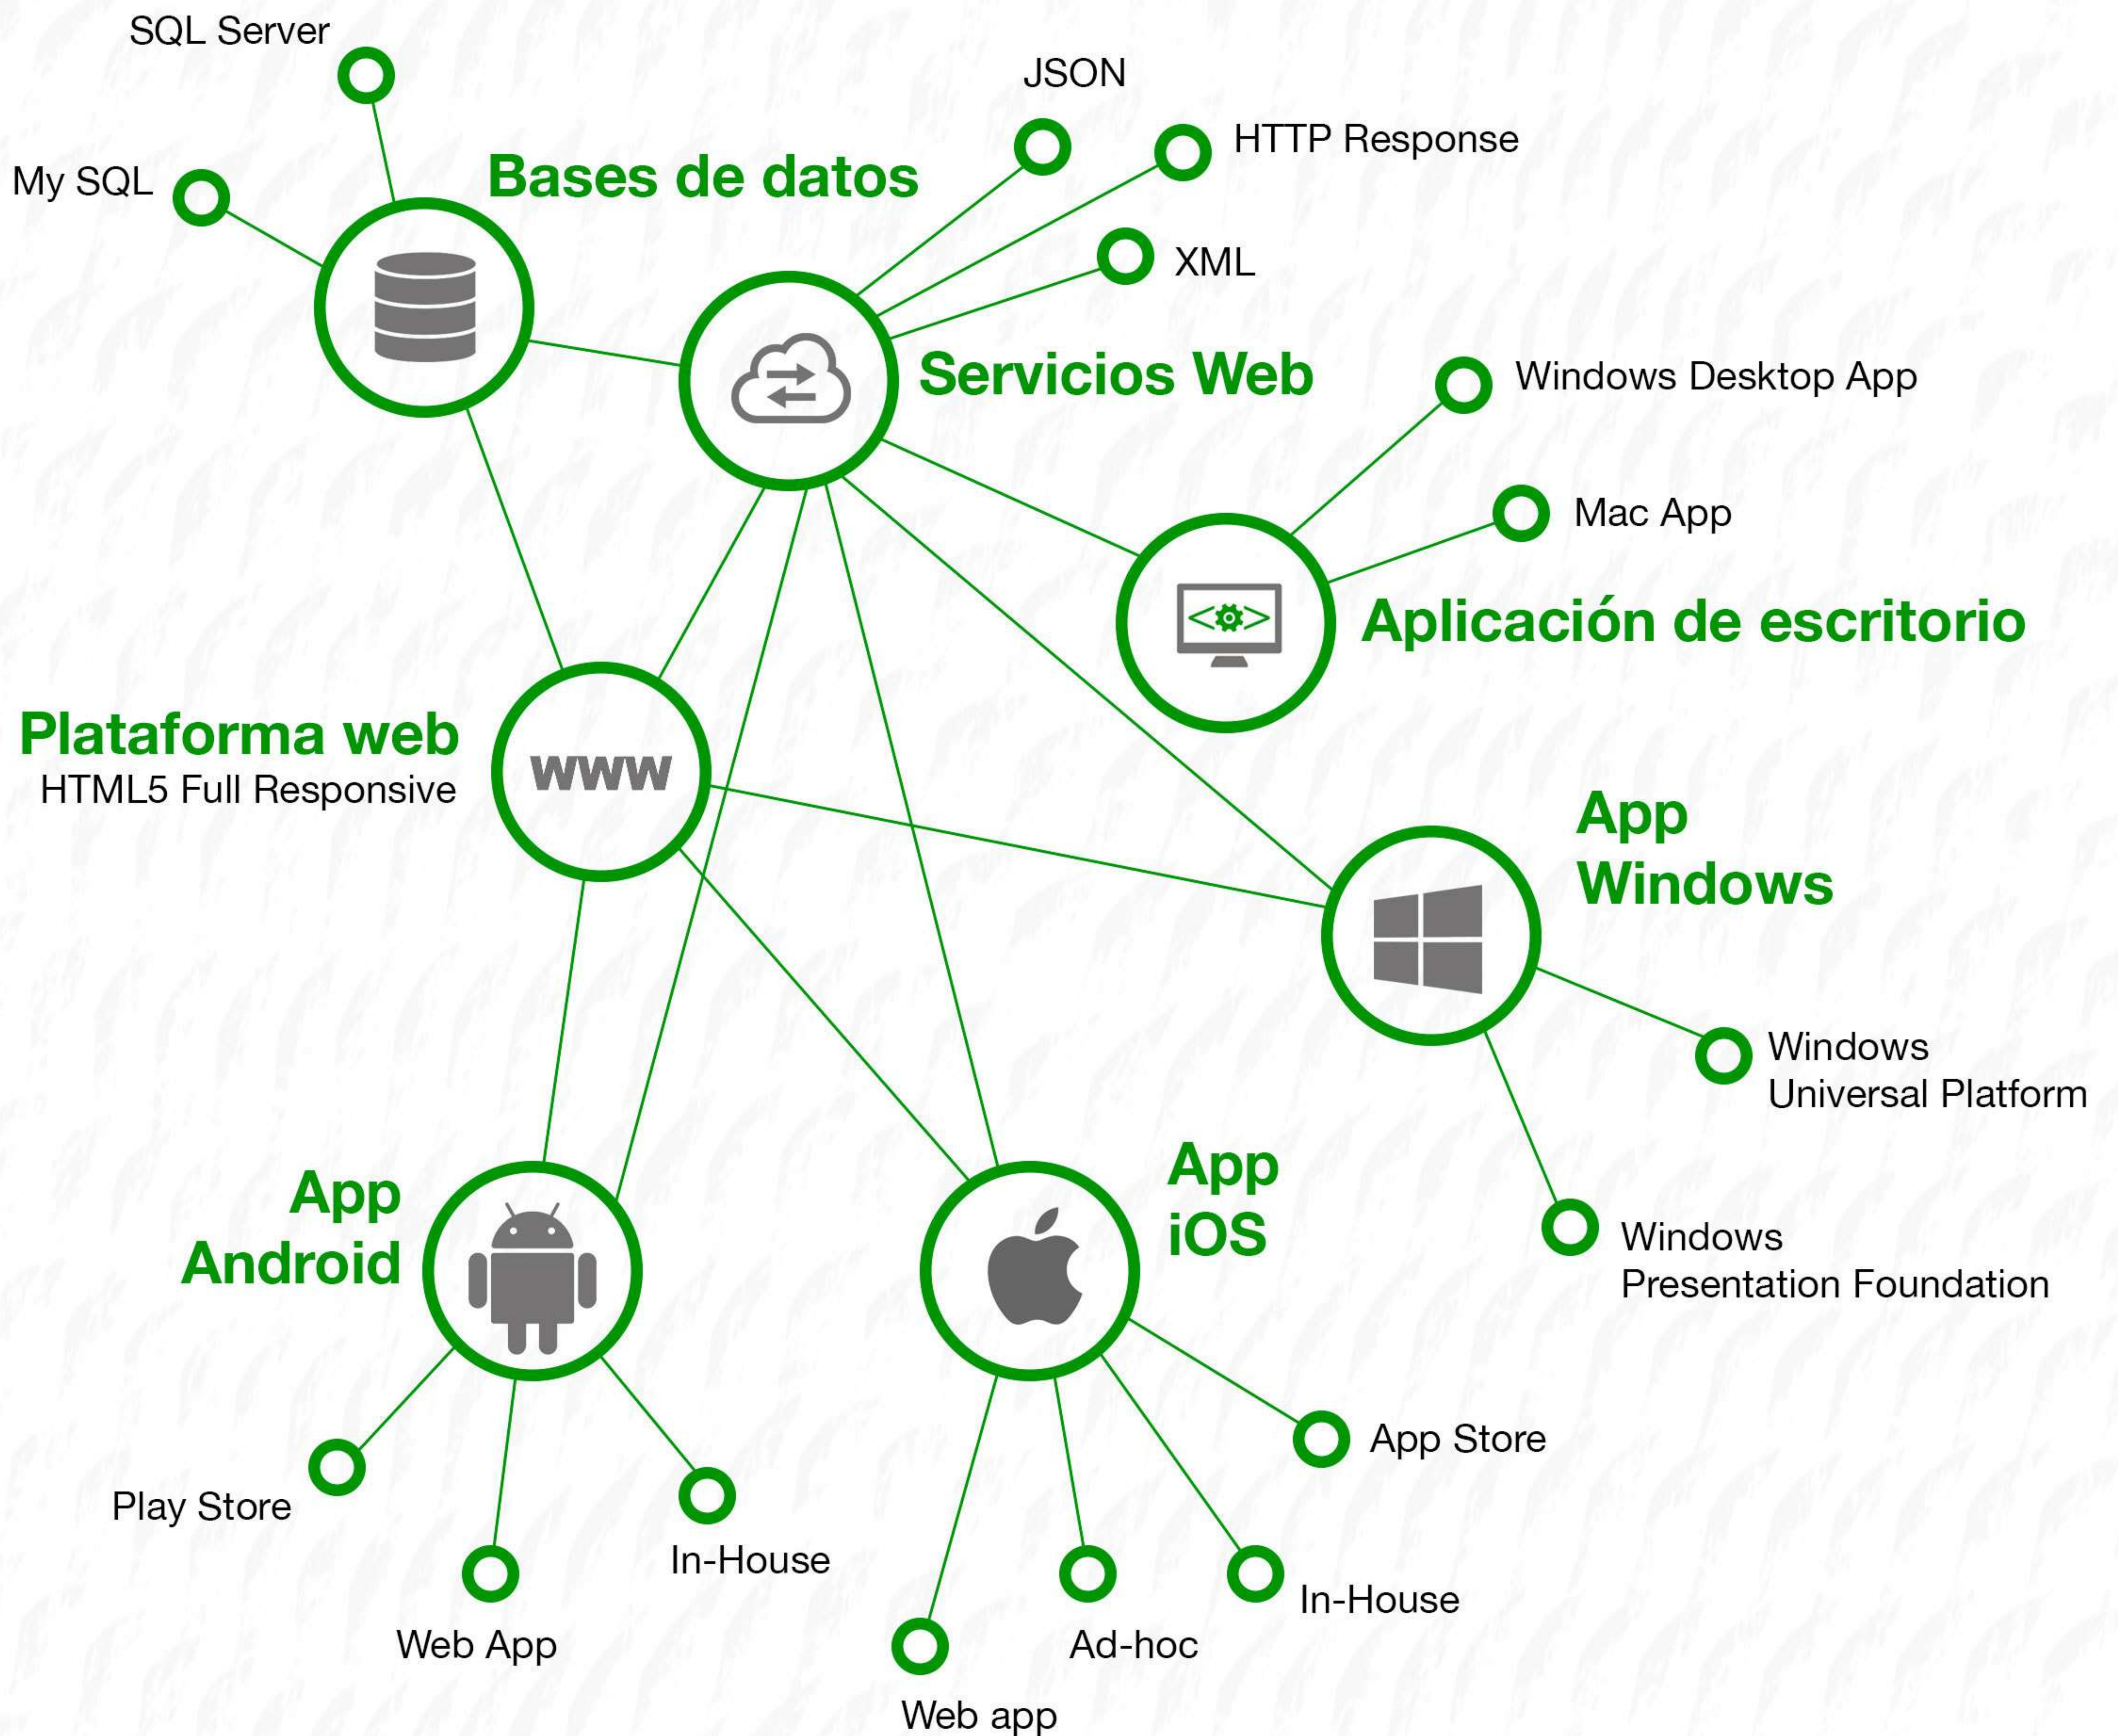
SQL Server

My SQL

Bases de datos

JSON

HTTP Response

XML

Servicios Web

Windows Desktop App

Mac App

Aplicación de escritorio

Plataforma web
HTML5 Full Responsive

www

App
Windows

Windows
Universal Platform

Windows
Presentation Foundation

App
Android

App
iOS

App Store

Play Store

In-House

Web App

Ad-hoc

In-House

Web app